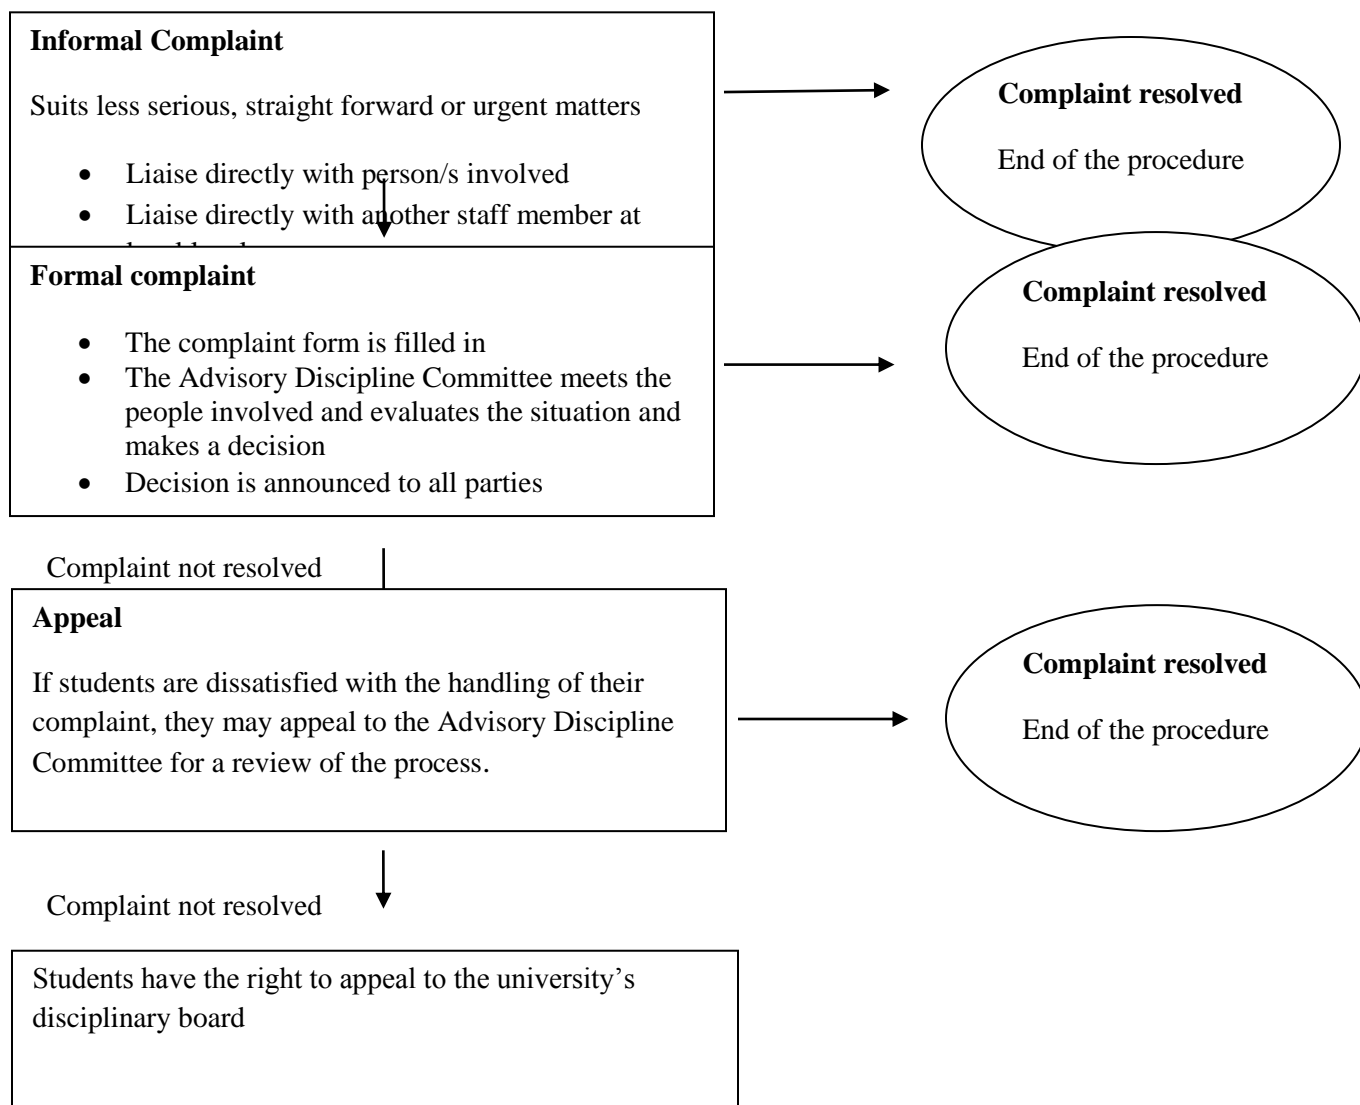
**Informal Complaint**

Suits less serious, straight forward or urgent matters

- Liaise directly with person/s involved
- Liaise directly with another staff member at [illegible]

**Complaint resolved**

End of the procedure

**Formal complaint**

- The complaint form is filled in
- The Advisory Discipline Committee meets the people involved and evaluates the situation and makes a decision
- Decision is announced to all parties

**Complaint resolved**

End of the procedure

Complaint not resolved

**Appeal**

If students are dissatisfied with the handling of their complaint, they may appeal to the Advisory Discipline Committee for a review of the process.

**Complaint resolved**

End of the procedure

Complaint not resolved

Students have the right to appeal to the university's disciplinary board